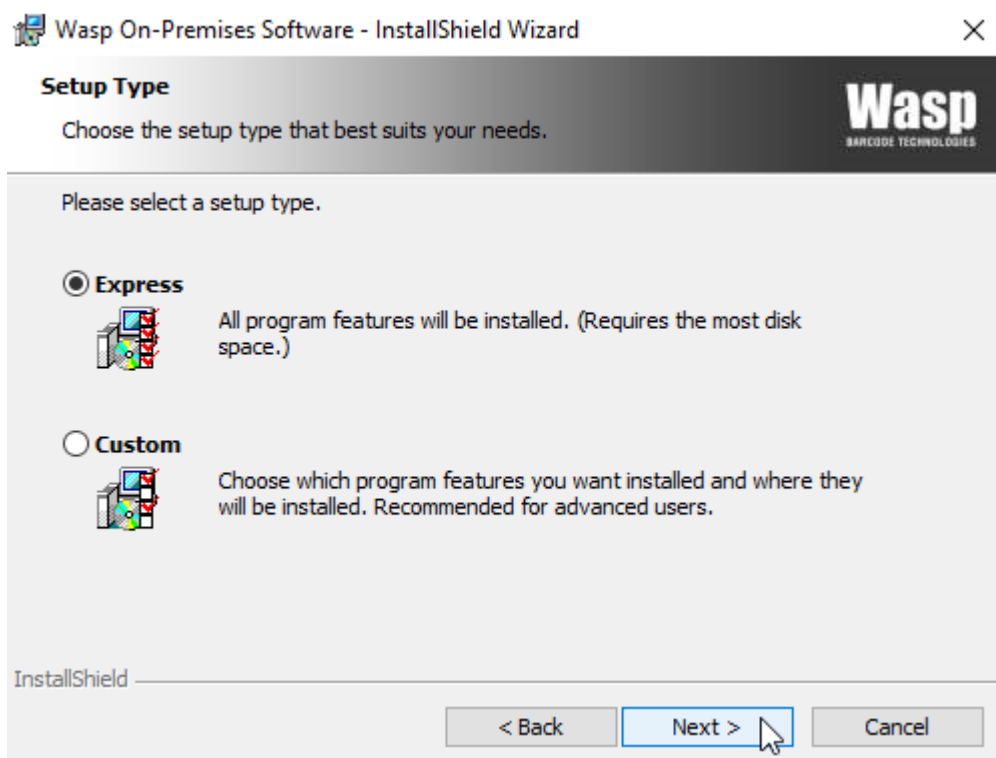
Wasp On-Premises Software - InstallShield Wizard

×

Setup Type

Choose the setup type that best suits your needs.

Wasp
BARCODE TECHNOLOGIES

Please select a setup type.

Express

All program features will be installed. (Requires the most disk space.)

Custom

Choose which program features you want installed and where they will be installed. Recommended for advanced users.

InstallShield

< Back

Next >

Cancel